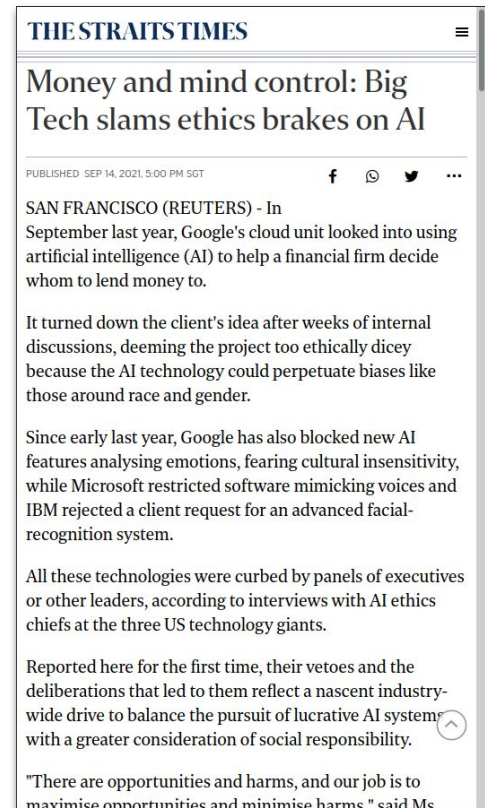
THE STRAITS TIMES

Money and mind control: Big Tech slams ethics brakes on AI

PUBLISHED SEP 14, 2021, 5:00 PM SGT

SAN FRANCISCO (REUTERS) - In September last year, Google's cloud unit looked into using artificial intelligence (AI) to help a financial firm decide whom to lend money to.

It turned down the client's idea after weeks of internal discussions, deeming the project too ethically dicey because the AI technology could perpetuate biases like those around race and gender.

Since early last year, Google has also blocked new AI features analysing emotions, fearing cultural insensitivity, while Microsoft restricted software mimicking voices and IBM rejected a client request for an advanced facial-recognition system.

All these technologies were curbed by panels of executives or other leaders, according to interviews with AI ethics chiefs at the three US technology giants.

Reported here for the first time, their vetoes and the deliberations that led to them reflect a nascent industry-wide drive to balance the pursuit of lucrative AI systems with a greater consideration of social responsibility.

"There are opportunities and harms, and our job is to maximise opportunities and minimise harms," said Ms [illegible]